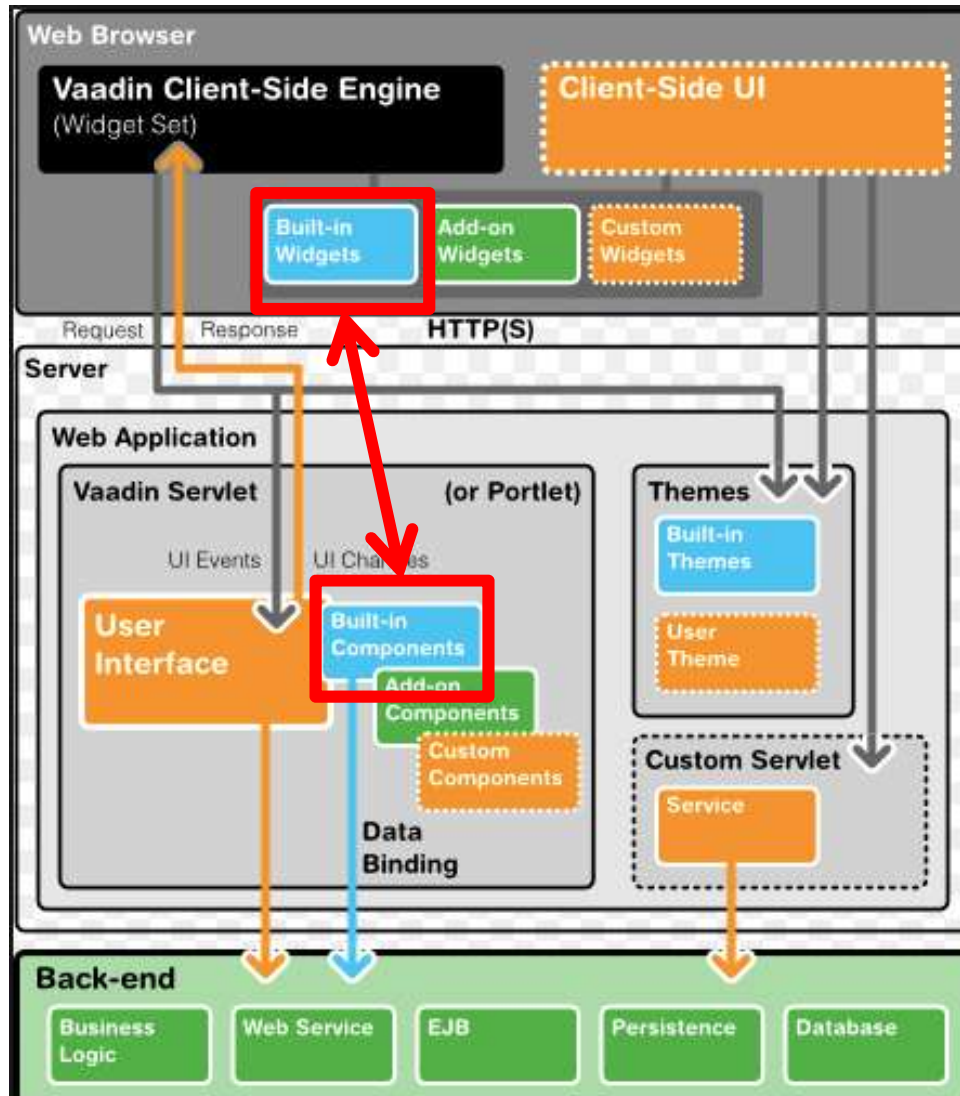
Web Browser

Vaadin Client-Side Engine
(Widget Set)

Client-Side UI

Built-in Widgets

Add-on Widgets

Custom Widgets

Request

Response

HTTP(S)

Server

Web Application

Vaadin Servlet

(or Portlet)

UI Events

UI Changes

User Interface

Built-in Components

Add-on Components

Custom Components

Data Binding

Themes

Built-in Themes

User Theme

Custom Servlet

Service

Back-end

Business Logic

Web Service

EJB

Persistence

Database